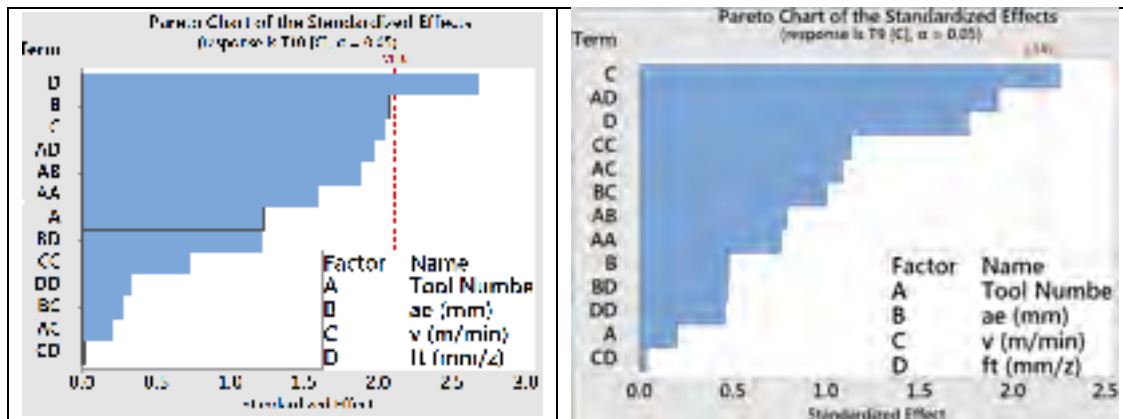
Pareto Chart of the Standardized Effects
(response is T10 [C], α = 0.05)

Term

2.1

D
B
C
AD
AB
AA
A
BD
CC
DD
BC
AC
CD

| Factor | Name |
|---|---|
| A | Tool Numbe |
| B | ae (mm) |
| C | v (m/min) |
| D | ft (mm/z) |

0.0 0.5 1.0 1.5 2.0 2.5 3.0

Standardized Effect

Pareto Chart of the Standardized Effects
(response is T9 [C], α = 0.05)

Term

2.14

C
AD
D
CC
AC
BC
AB
AA
B
BD
DD
A
CD

| Factor | Name |
|---|---|
| A | Tool Numbe |
| B | ae (mm) |
| C | v (m/min) |
| D | ft (mm/z) |

0.0 0.5 1.0 1.5 2.0 2.5

Standardized Effect